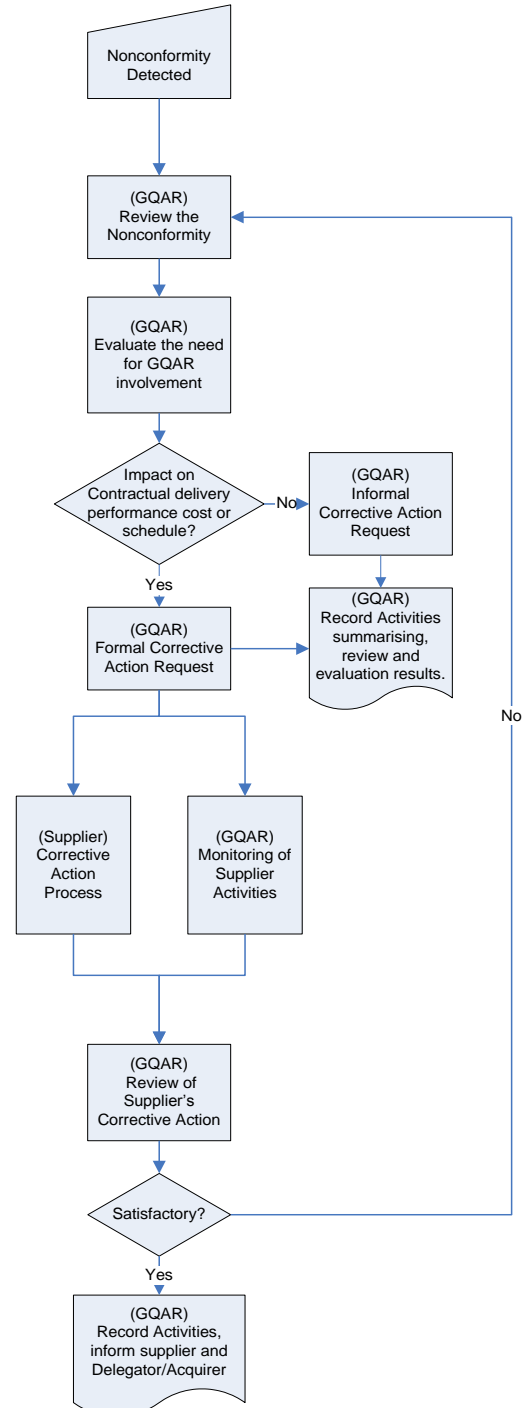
Nonconformity Detected

(GQAR) Review the Nonconformity

(GQAR) Evaluate the need for GQAR involvement

Impact on Contractual delivery performance cost or schedule?

No

(GQAR) Informal Corrective Action Request

Yes

(GQAR) Formal Corrective Action Request

(GQAR) Record Activities summarising, review and evaluation results.

No

(Supplier) Corrective Action Process

(GQAR) Monitoring of Supplier Activities

(GQAR) Review of Supplier's Corrective Action

Satisfactory?

Yes

(GQAR) Record Activities, inform supplier and Delegator/Acquirer